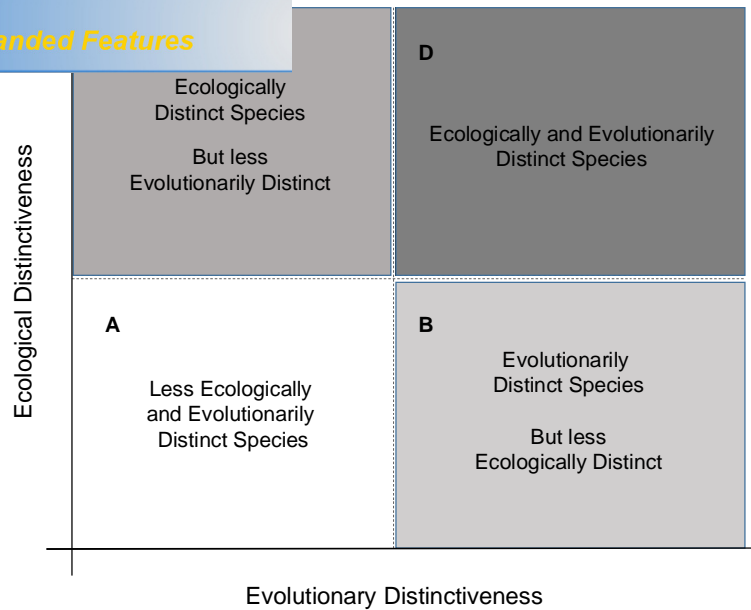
anded Features

Ecologically Distinct Species

But less Evolutionarily Distinct

D

Ecologically and Evolutionarily Distinct Species

Ecological Distinctiveness

A

Less Ecologically and Evolutionarily Distinct Species

B

Evolutionarily Distinct Species

But less Ecologically Distinct

Evolutionary Distinctiveness